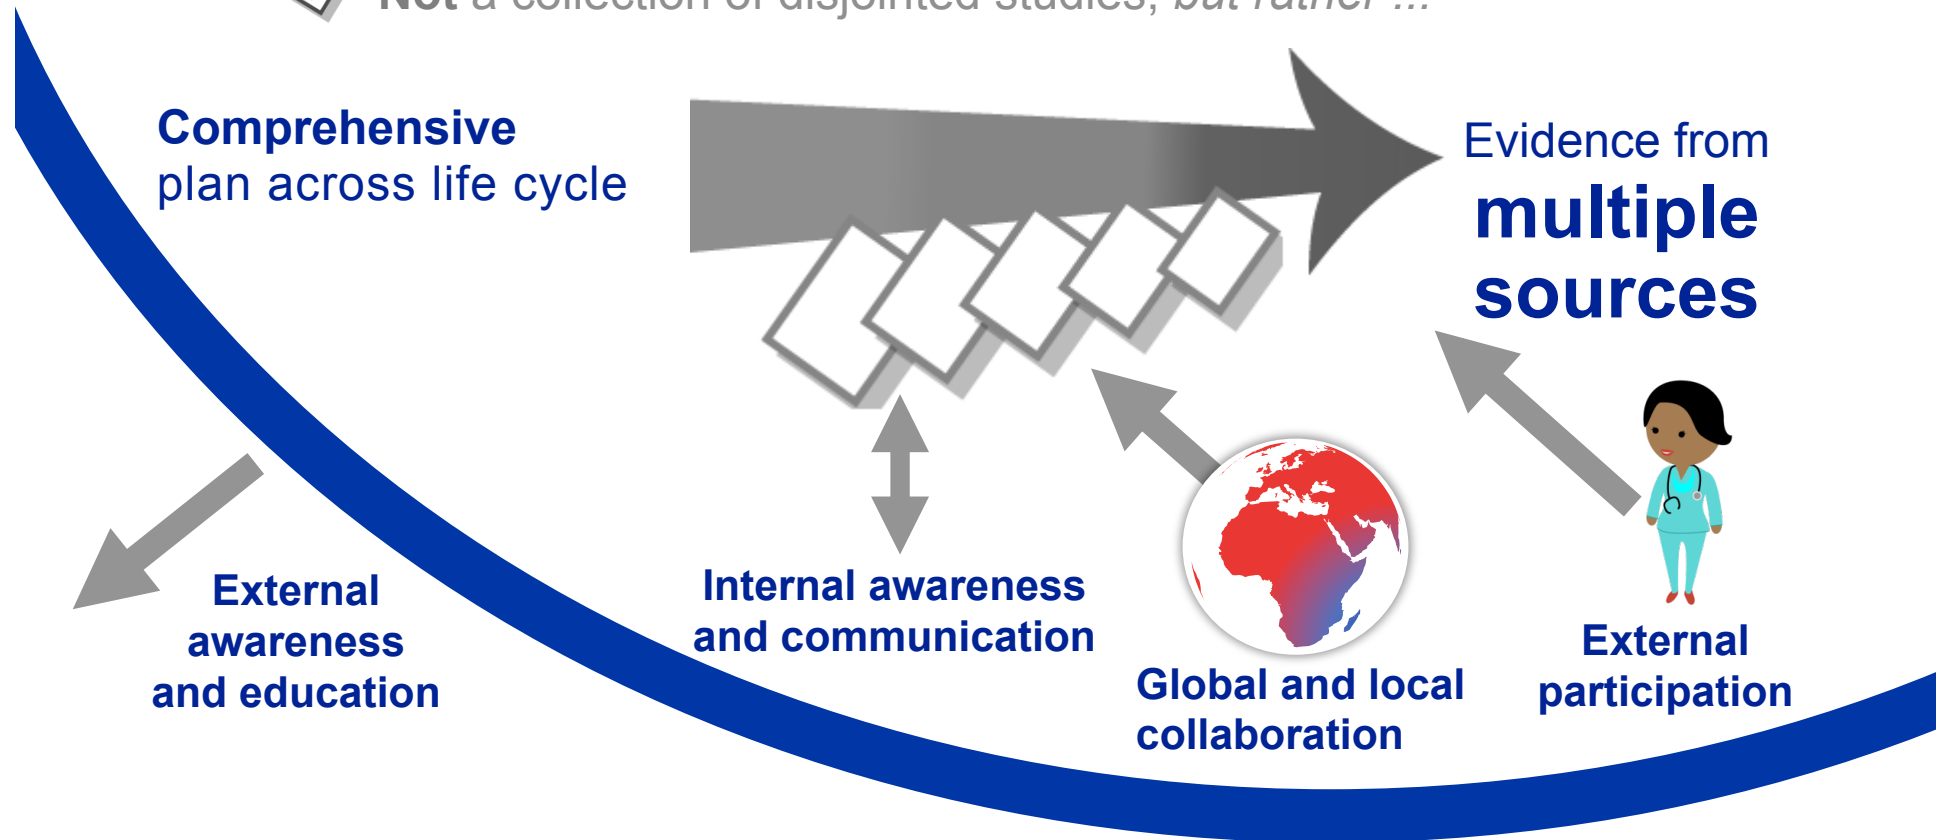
Not a collection of disjointed studies, but rather ...

Comprehensive plan across life cycle

Evidence from multiple sources

External awareness and education

Internal awareness and communication

Global and local collaboration

External participation